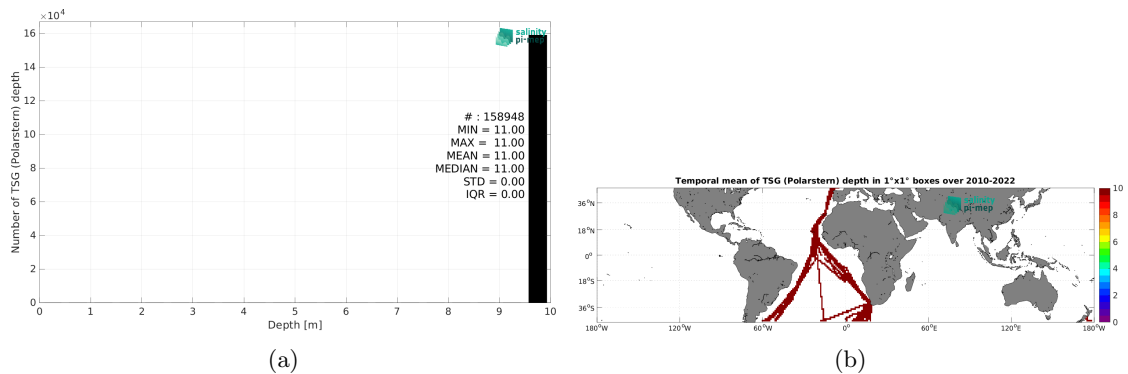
$\times10^4$

salinity
pi-mep

16
14
12
10
8
6
4
2
0

Number of TSG (Polarstern) depth

# : 158948
MIN = 11.00
MAX = 11.00
MEAN = 11.00
MEDIAN = 11.00
STD = 0.00
IQR = 0.00

0 1 2 3 4 5 6 7 8 9 10

Depth [m]

(a)

Temporal mean of TSG (Polarstern) depth in 1°x1° boxes over 2010-2022

salinity
pi-mep

36°N
18°N
0°
18°S
36°S

180°W 120°W 60°W 0° 60°E 120°E 180°W

10
8
6
4
2
0

(b)